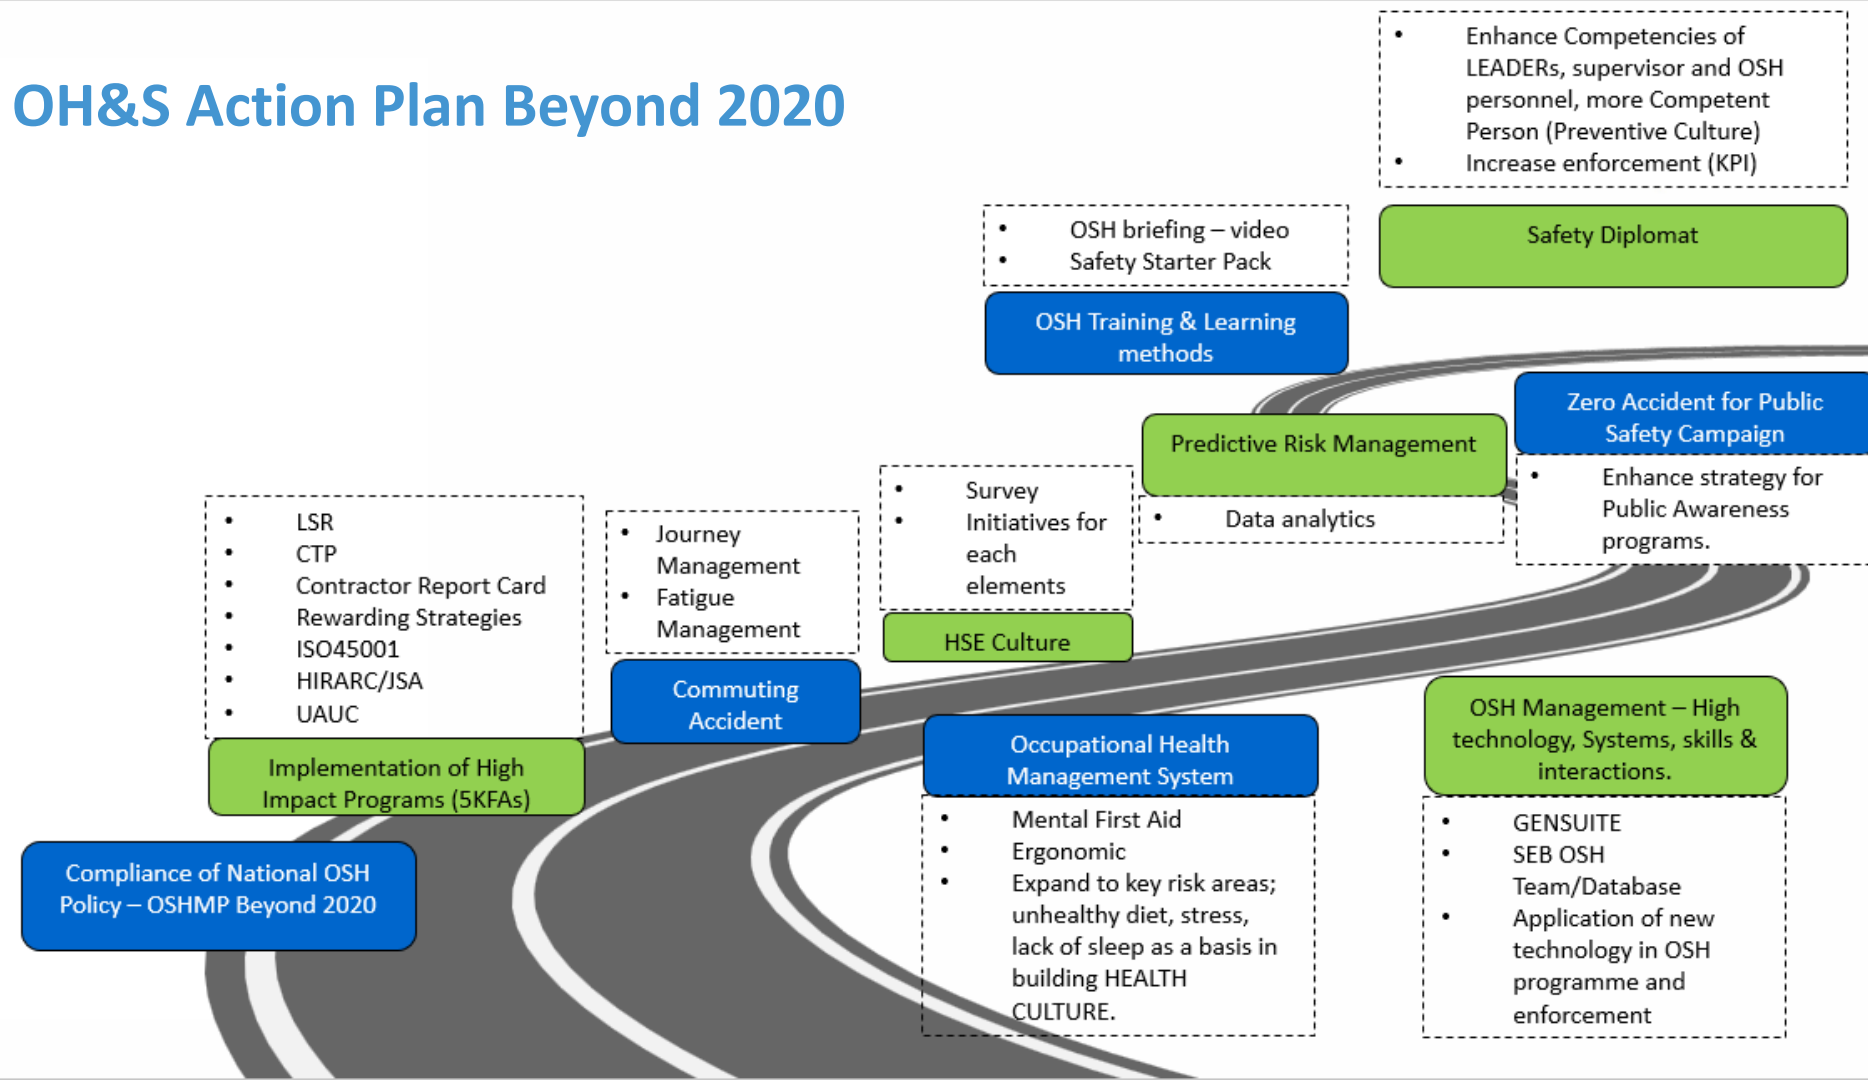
OH&S Action Plan Beyond 2020

• Enhance Competencies of LEADERs, supervisor and OSH personnel, more Competent Person (Preventive Culture)
• Increase enforcement (KPI)

Safety Diplomat

• OSH briefing – video
• Safety Starter Pack

OSH Training & Learning methods

Zero Accident for Public Safety Campaign

• Enhance strategy for Public Awareness programs.

Predictive Risk Management

• Data analytics

• Survey
• Initiatives for each elements

HSE Culture

• LSR
• CTP
• Contractor Report Card
• Rewarding Strategies
• ISO45001
• HIRARC/JSA
• UAUC

Implementation of High Impact Programs (5KFAs)

• Journey Management
• Fatigue Management

Commuting Accident

Compliance of National OSH Policy – OSHMP Beyond 2020

Occupational Health Management System

• Mental First Aid
• Ergonomic
• Expand to key risk areas; unhealthy diet, stress, lack of sleep as a basis in building HEALTH CULTURE.

OSH Management – High technology, Systems, skills & interactions.

• GENSUITE
• SEB OSH Team/Database
• Application of new technology in OSH programme and enforcement